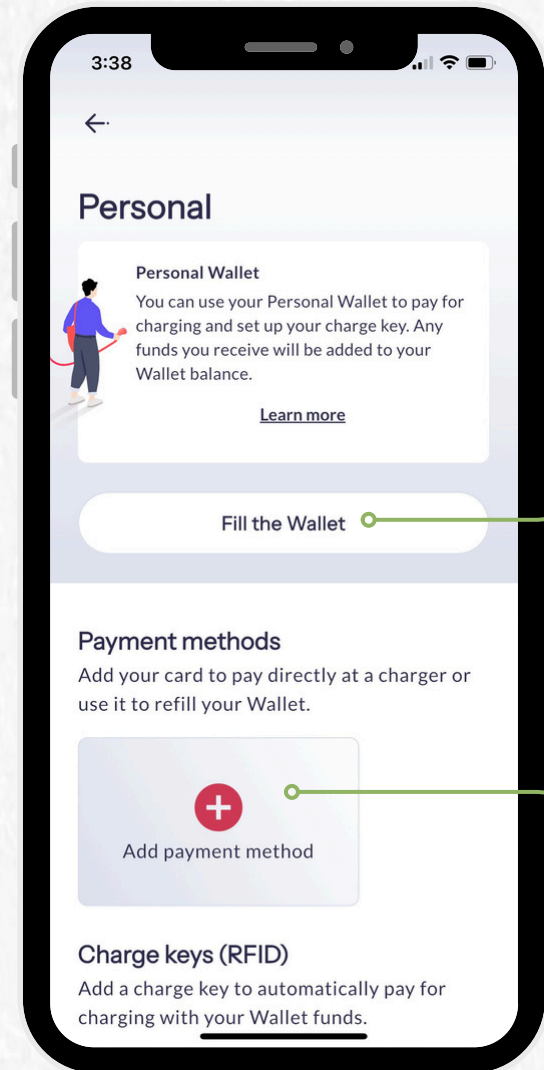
3:38

Personal

Personal Wallet
You can use your Personal Wallet to pay for charging and set up your charge key. Any funds you receive will be added to your Wallet balance.

Learn more

Fill the Wallet

Payment methods
Add your card to pay directly at a charger or use it to refill your Wallet.

Add payment method

Charge keys (RFID)
Add a charge key to automatically pay for charging with your Wallet funds.